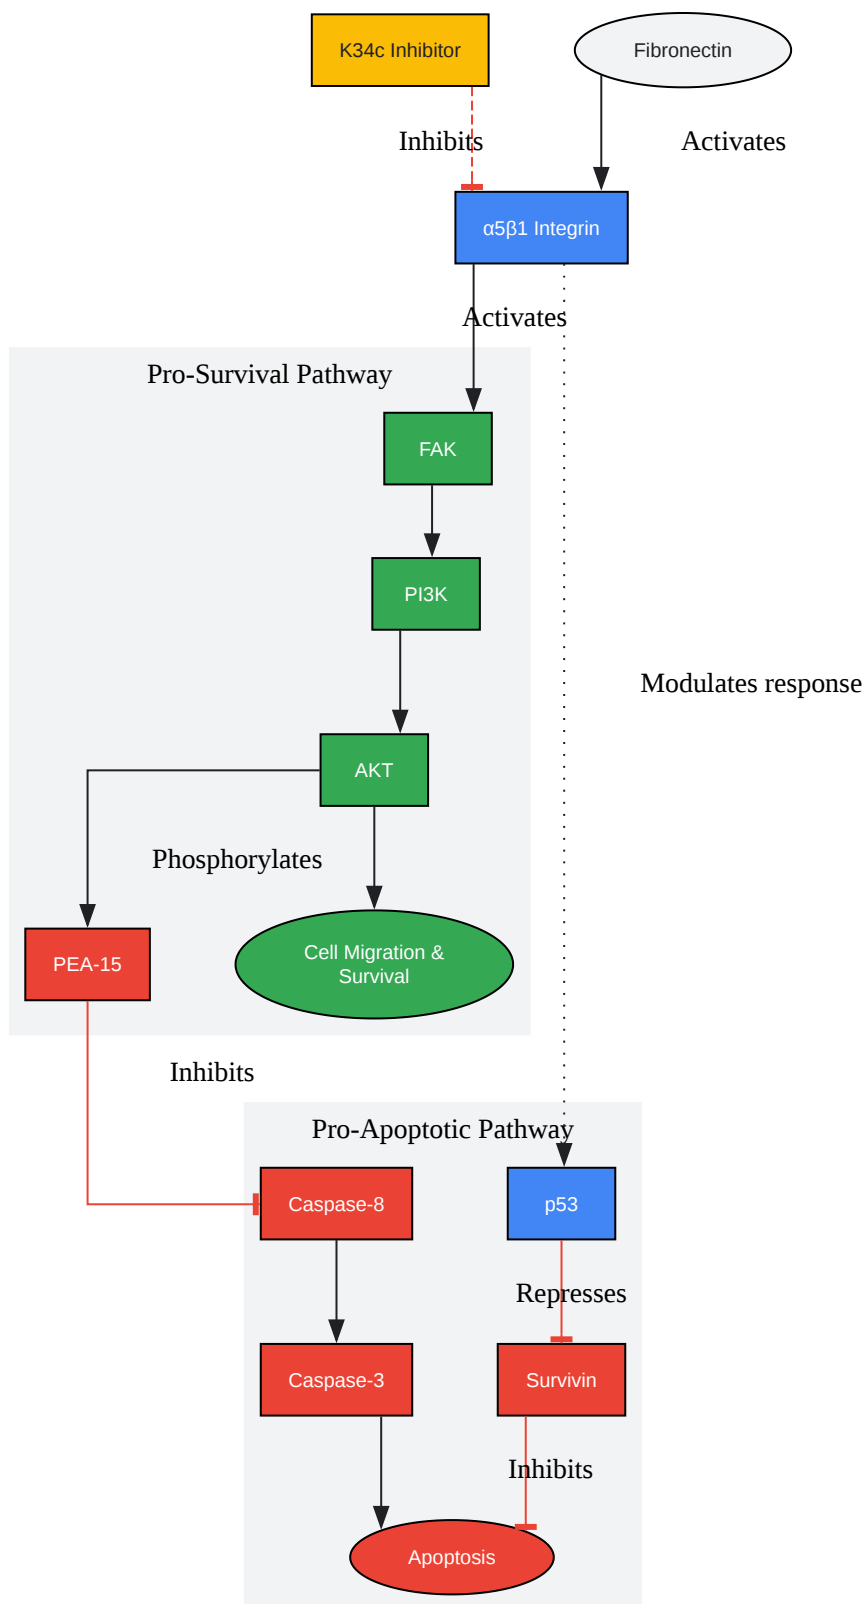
K34c Inhibitor

Fibronectin

Inhibits

Activates

α5β1 Integrin

Activates

Pro-Survival Pathway

FAK

PI3K

Modulates response

AKT

Phosphorylates

PEA-15

Cell Migration & Survival

Inhibits

Pro-Apoptotic Pathway

Caspase-8

p53

Represses

Caspase-3

Survivin

Inhibits

Apoptosis